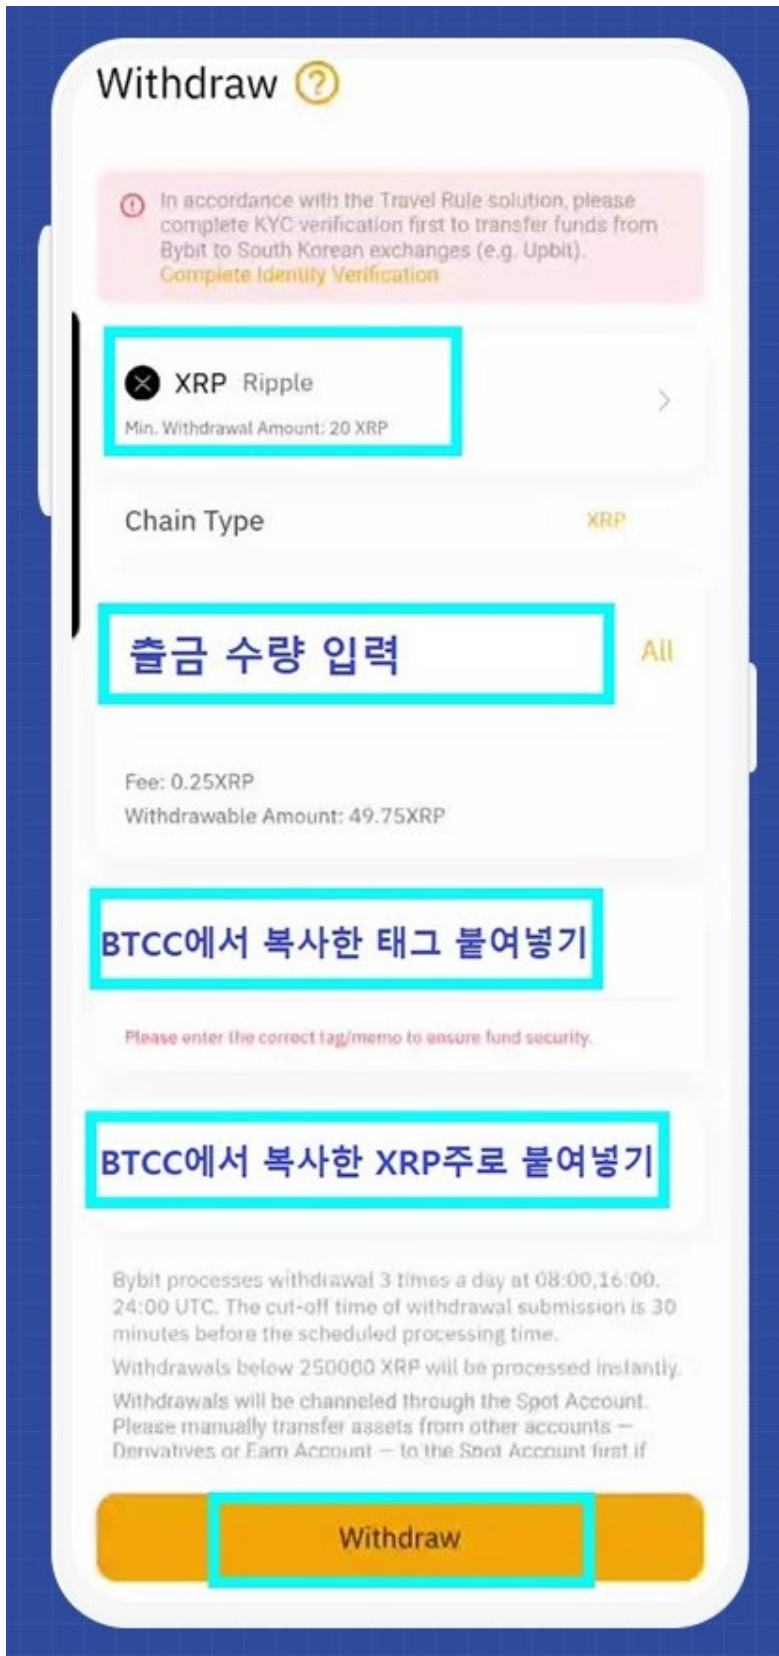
Withdraw ?

In accordance with the Travel Rule solution, please complete KYC verification first to transfer funds from Bybit to South Korean exchanges (e.g. Upbit).
Complete Identity Verification

XRP Ripple
Min. Withdrawal Amount: 20 XRP

Chain Type XRP

출금 수량 입력 All

Fee: 0.25XRP
Withdrawable Amount: 49.75XRP

BTCC에서 복사한 태그 붙여넣기

Please enter the correct tag/memo to ensure fund security.

BTCC에서 복사한 XRP주로 붙여넣기

Bybit processes withdrawal 3 times a day at 08:00,16:00, 24:00 UTC. The cut-off time of withdrawal submission is 30 minutes before the scheduled processing time.
Withdrawals below 250000 XRP will be processed instantly.
Withdrawals will be channeled through the Spot Account. Please manually transfer assets from other accounts — Derivatives or Earn Account — to the Spot Account first if

Withdraw